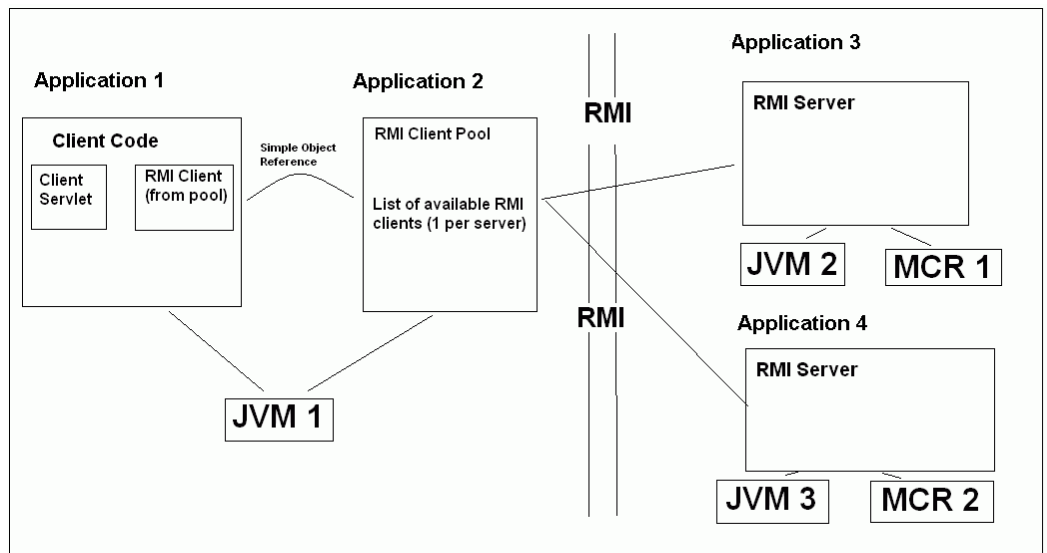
Application 1

Client Code

Client Servlet

RMI Client (from pool)

Simple Object Reference

Application 2

RMI Client Pool

List of available RMI clients (1 per server)

RMI

RMI

Application 3

RMI Server

JVM 2

MCR 1

Application 4

RMI Server

JVM 1

JVM 3

MCR 2